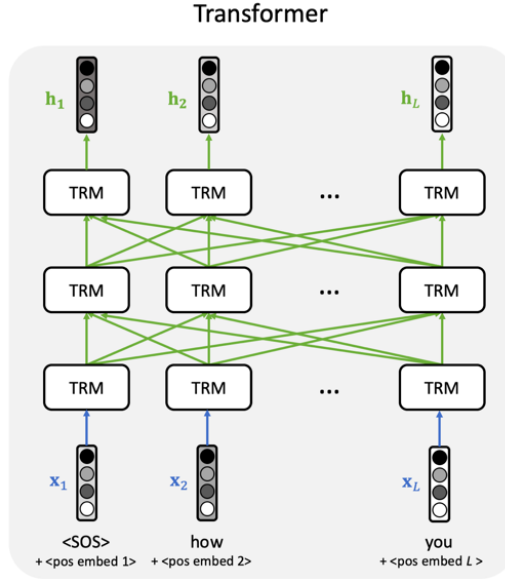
Transformer

$\mathbf{h}_1$ $\mathbf{h}_2$ $\mathbf{h}_L$

TRM TRM ... TRM

TRM TRM ... TRM

TRM TRM ... TRM

$\mathbf{x}_1$ $\mathbf{x}_2$ $\mathbf{x}_L$

<SOS>
+ <pos embed 1>

how
+ <pos embed 2>

you
+ <pos embed $L$ >